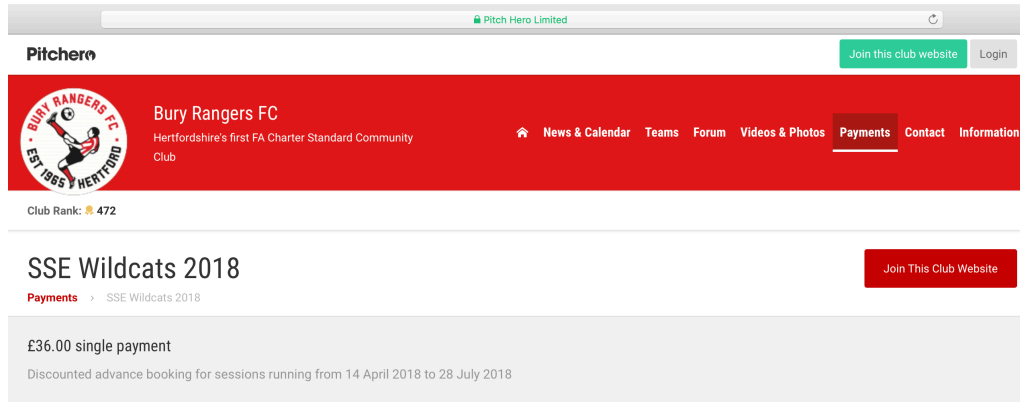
Pitch Hero Limited

Pitchero

Join this club website Login

BURY RANGERS FC
EST 1965 HERTFORD

Bury Rangers FC

Hertfordshire's first FA Charter Standard Community Club

News & Calendar Teams Forum Videos & Photos Payments Contact Information

Club Rank: 472

SSE Wildcats 2018

Join This Club Website

Payments › SSE Wildcats 2018

£36.00 single payment

Discounted advance booking for sessions running from 14 April 2018 to 28 July 2018